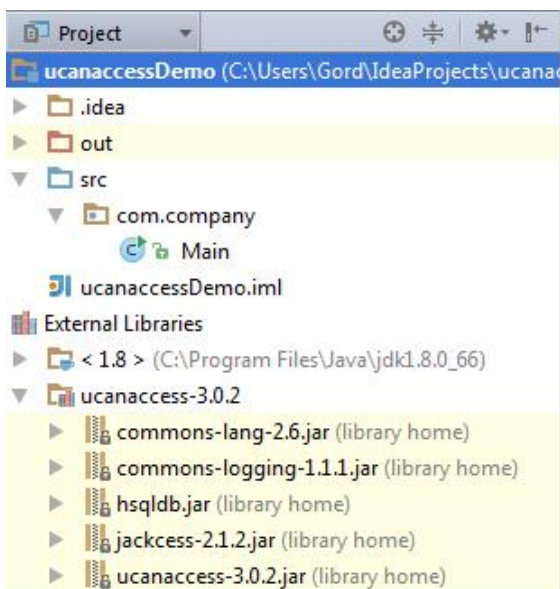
Project

ucanaccessDemo (C:\Users\Gord\IdeaProjects\ucanac

.idea

out

src

com.company

Main

ucanaccessDemo.iml

External Libraries

< 1.8 > (C:\Program Files\Java\jdk1.8.0_66)

ucanaccess-3.0.2

commons-lang-2.6.jar (library home)

commons-logging-1.1.1.jar (library home)

hsqldb.jar (library home)

jackcess-2.1.2.jar (library home)

ucanaccess-3.0.2.jar (library home)